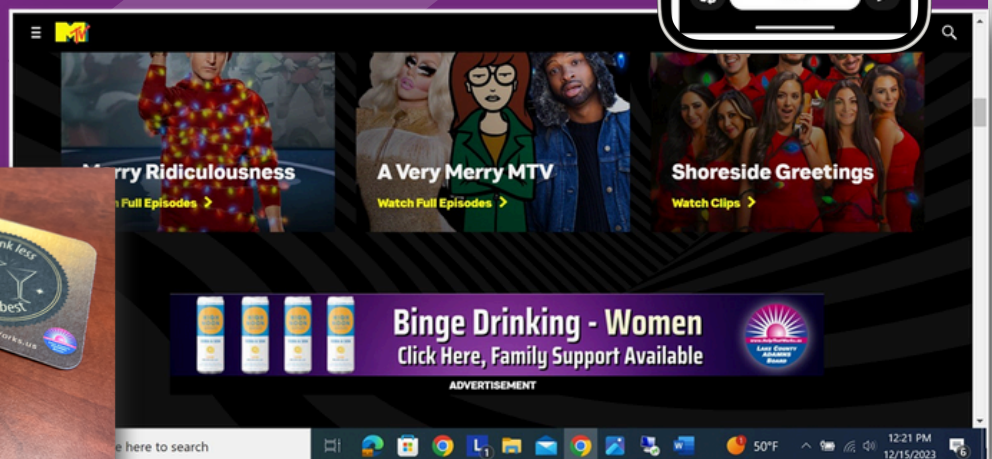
MTV

erry Ridiculousness

n Full Episodes >

A Very Merry MTV

Watch Full Episodes >

Shoreside Greetings

Watch Clips >

HIGH NOON

Binge Drinking - Women

Click Here, Family Support Available

LAKE COUNTY ADAMHS BOARD

ADVERTISEMENT

nk less

best

orks.us

e here to search

50°F

12:21 PM

12/15/2023

6